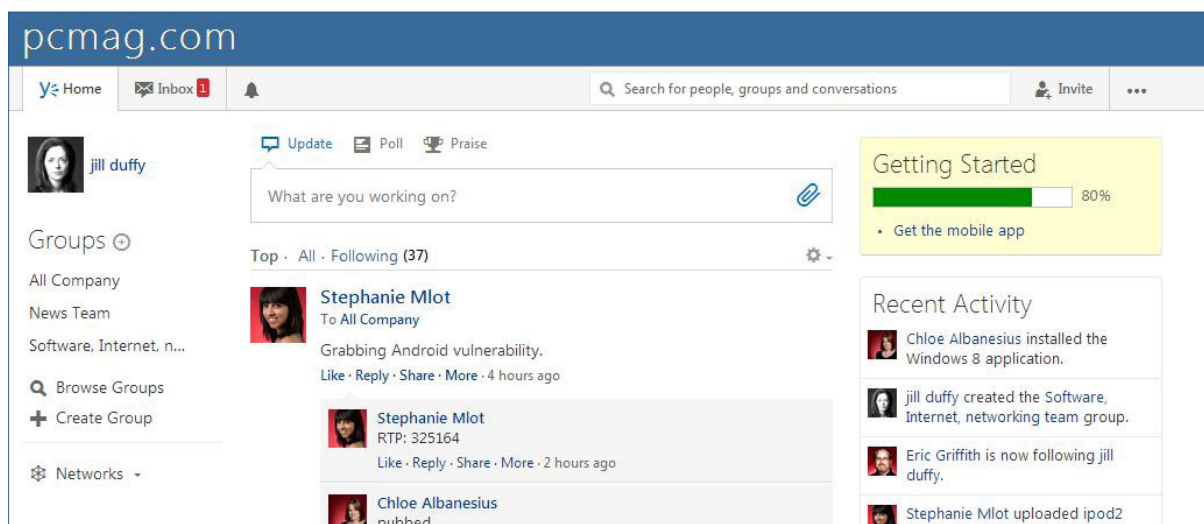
pcmag.com

Home Inbox 1 Search for people, groups and conversations Invite •••

jill duffy

Groups

All Company

News Team

Software, Internet, n...

Browse Groups

Create Group

Networks

Update Poll Praise

What are you working on?

Top · All · Following (37)

Stephanie Mlot
To All Company

Grabbing Android vulnerability.

Like · Reply · Share · More · 4 hours ago

Stephanie Mlot
RTP: 325164
Like · Reply · Share · More · 2 hours ago

Chloe Albanesius
nubbed

Getting Started

80%

• Get the mobile app

Recent Activity

Chloe Albanesius installed the Windows 8 application.

jill duffy created the Software, Internet, networking team group.

Eric Griffith is now following jill duffy.

Stephanie Mlot uploaded ipod2